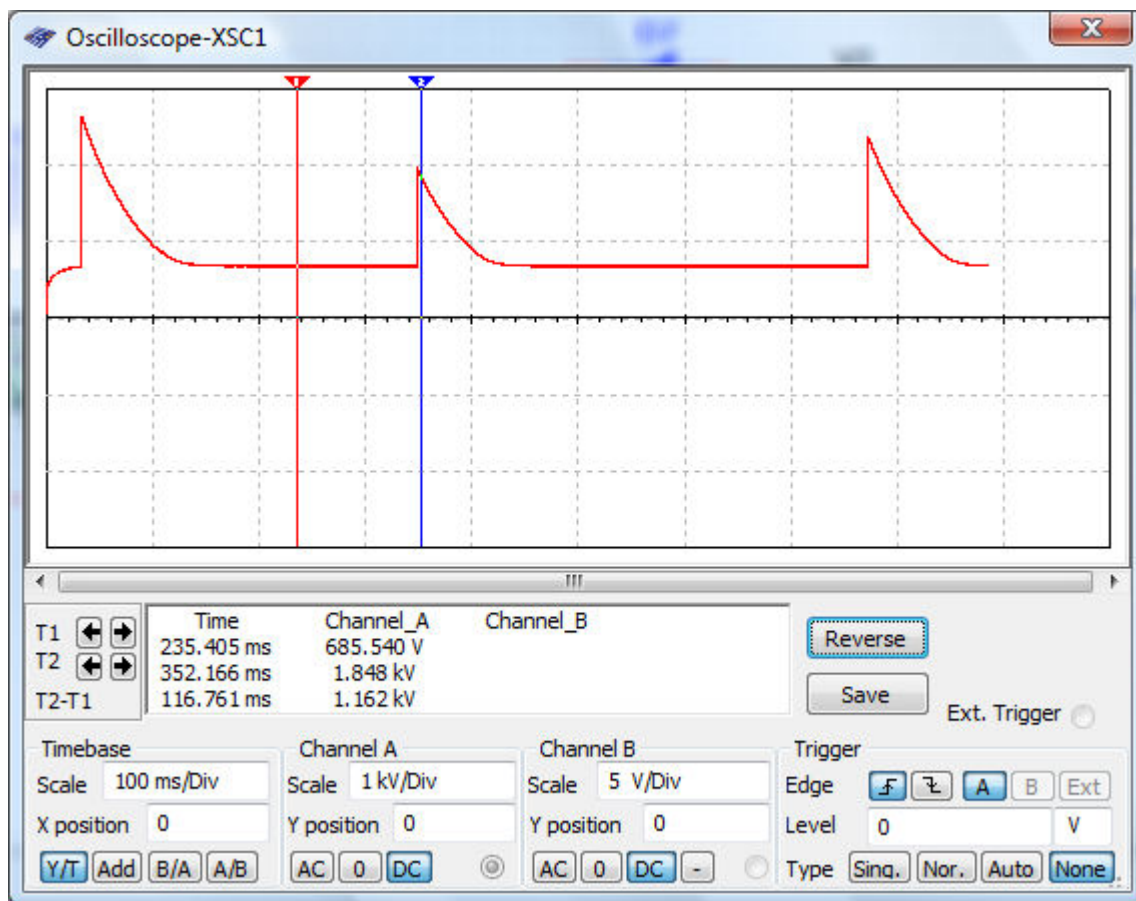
Oscilloscope-XSC1

X

T1
T2
T2-T1

| Time | Channel_A | Channel_B |
|---|---|---|
| 235.405 ms | 685.540 V | |
| 352.166 ms | 1.848 kV | |
| 116.761 ms | 1.162 kV | |

Reverse

Save

Ext. Trigger

Timebase
Scale 100 ms/Div
X position 0
Y/T Add B/A A/B

Channel A
Scale 1 kV/Div
Y position 0
AC 0 DC

Channel B
Scale 5 V/Div
Y position 0
AC 0 DC -

Trigger
Edge A B Ext
Level 0 V
Type Sing. Nor. Auto None